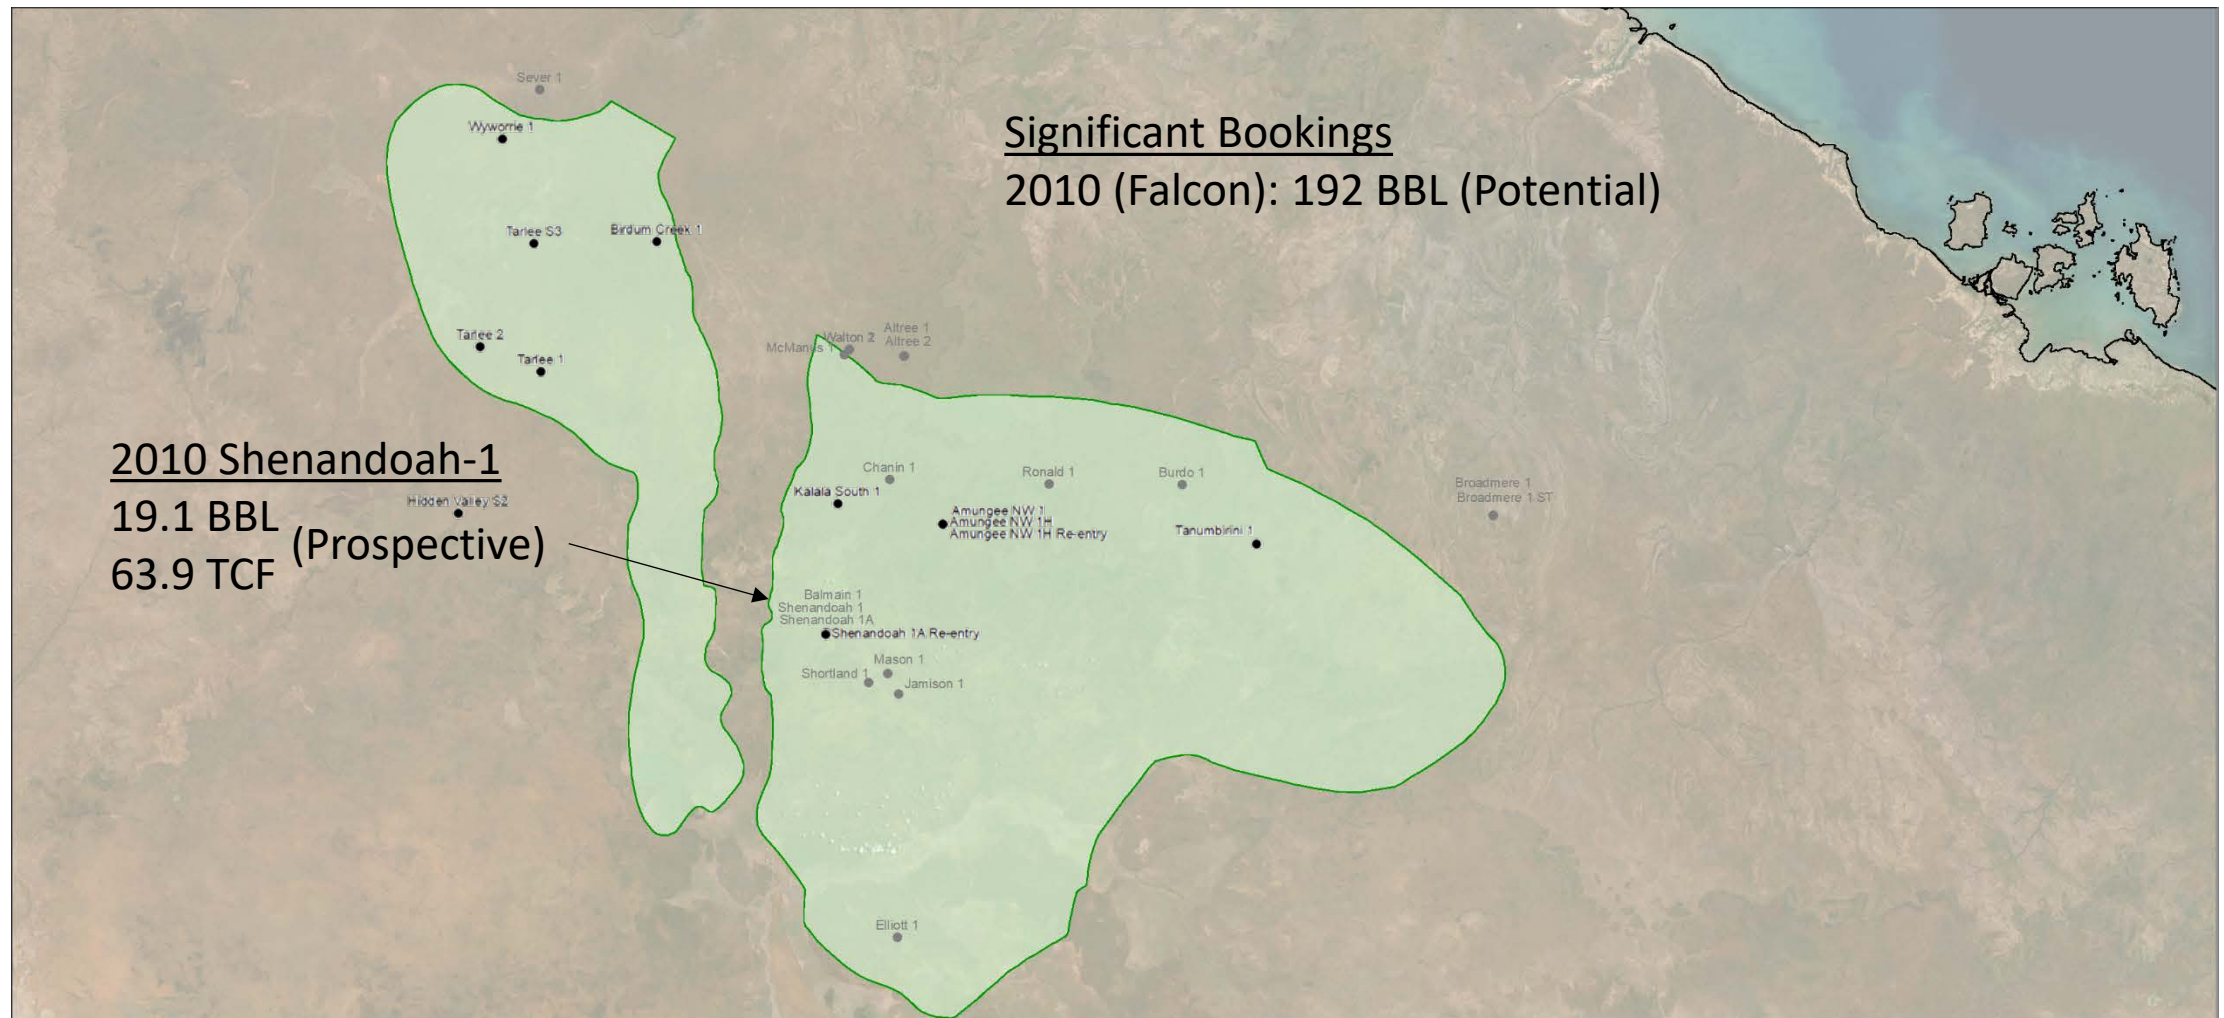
Significant Bookings
2010 (Falcon): 192 BBL (Potential)

Sever 1
Wyworrie 1
Tarlee S3
Birdum Creek 1
Tarlee 2
Tarlee 1
Walton 2
Altree 1
Altree 2
McManus 1

2010 Shenandoah-1
19.1 BBL
63.9 TCF
(Prospective)

Hidden Valley S2
Chanin 1
Ronald 1
Burdo 1
Kalala South 1
Amungee NW 1
Amungee NW 1H
Amungee NW 1H Re-entry
Tanumbirini 1
Broadmere 1
Broadmere 1 ST
Balmain 1
Shenandoah 1
Shenandoah 1A
Shenandoah 1A Re-entry
Mason 1
Shortland 1
Jamison 1
Elliott 1